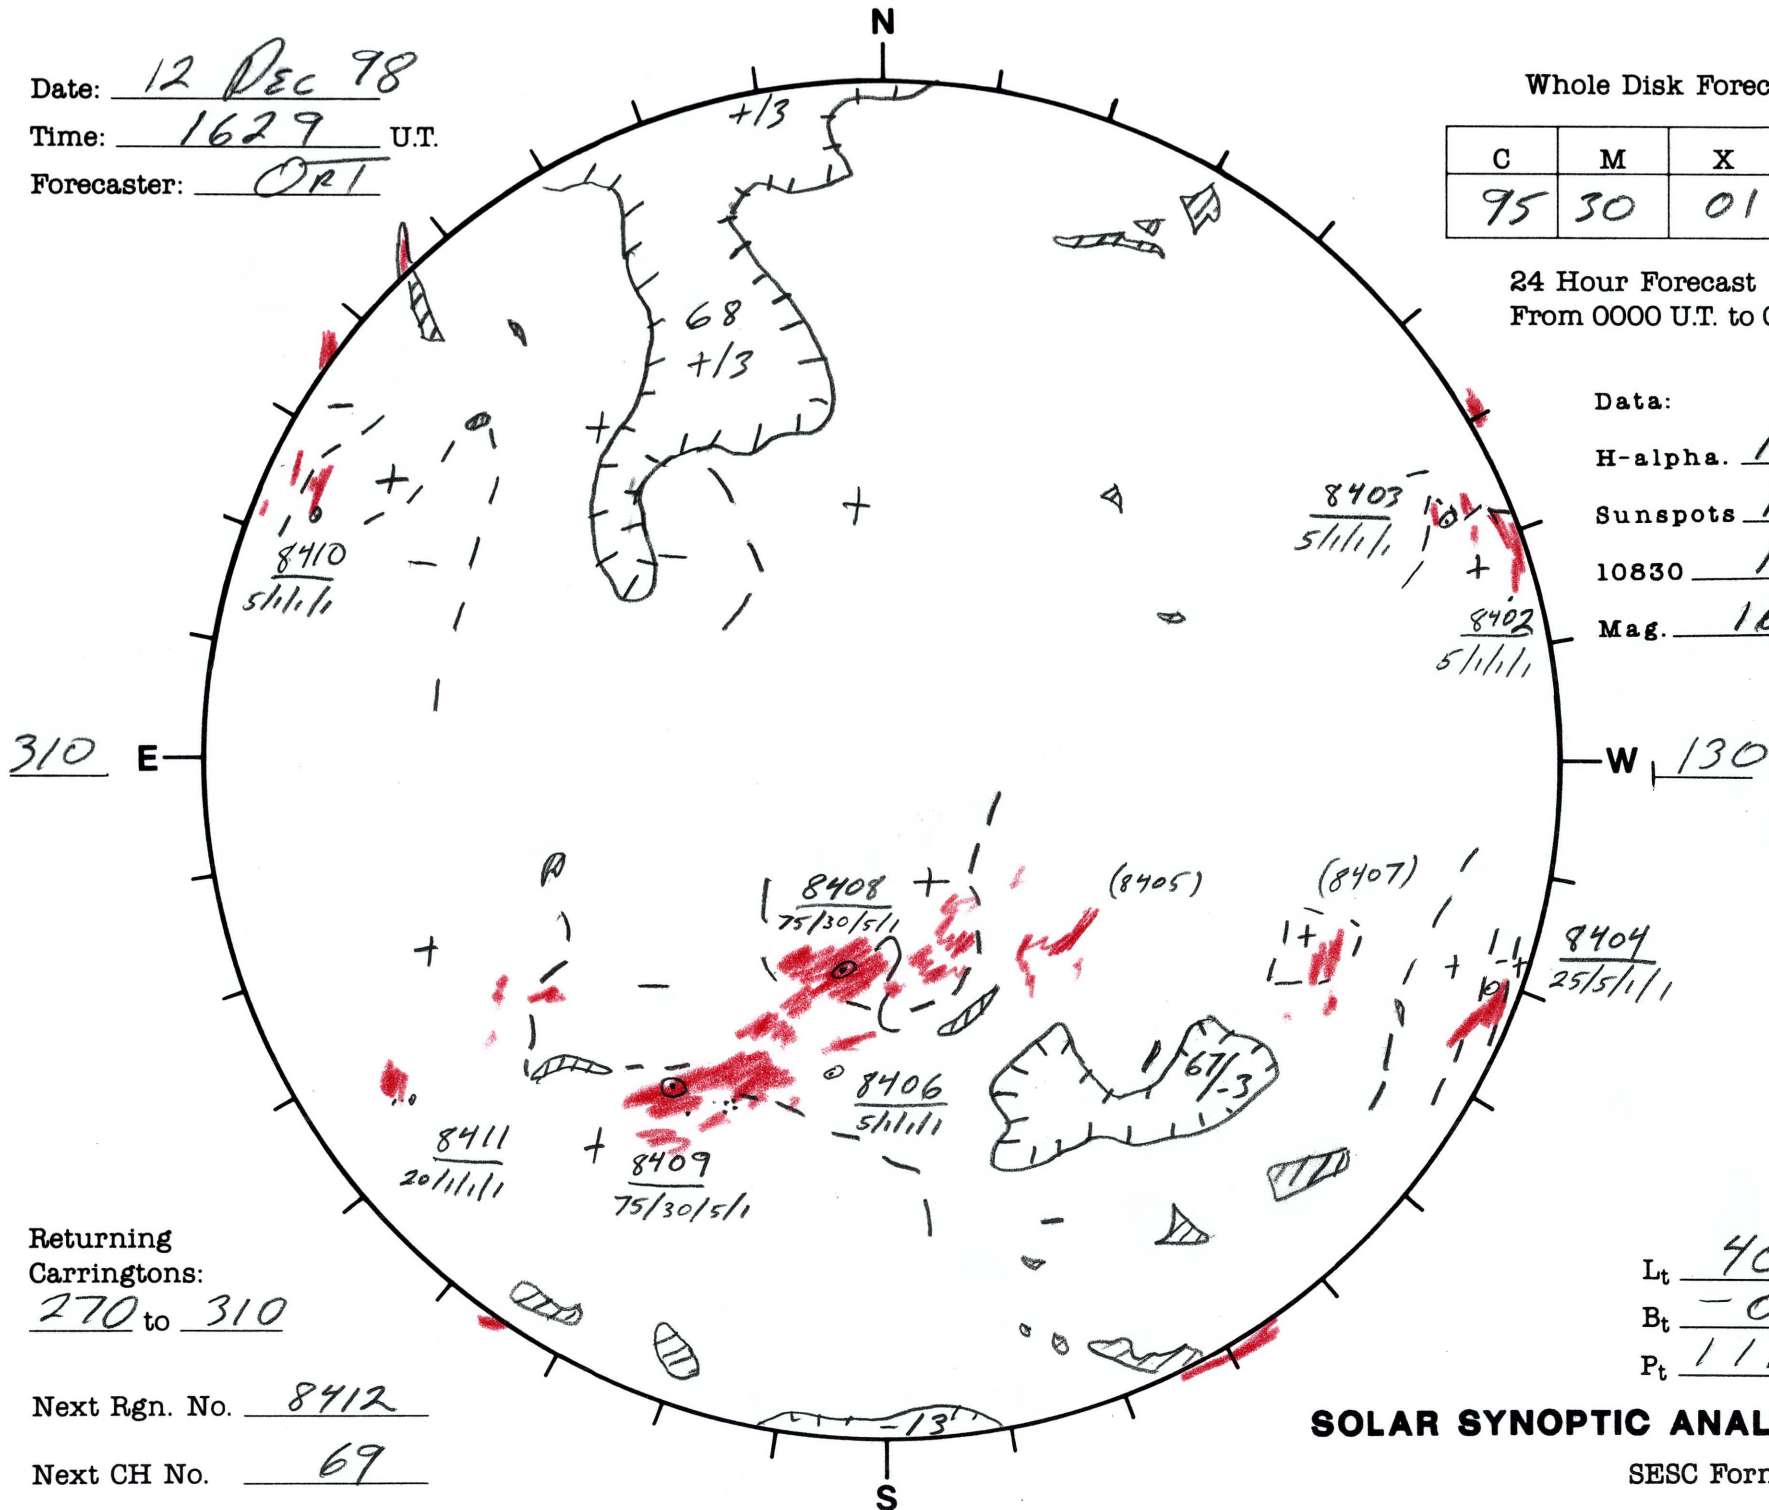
Date: 12 Dec 98
Time: 1629 U.T.
Forecaster: ORT

N

Whole Disk Forec

| C | M | X |
|---|---|---|
| 95 | 30 | 01 |

24 Hour Forecast
From 0000 U.T. to

Data:
H-alpha. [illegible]
Sunspots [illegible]
10830 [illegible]
Mag. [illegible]

+13
68
+13
8410
5/1/1/1
8403
5/1/1/1
8402
5/1/1/1

310 E

W 130

8408
75/30/5/1
(8405)
(8407)
8404
25/5/1/1
67
-3
8406
5/1/1/1
8411
20/1/1/1
8409
75/30/5/1
-13

Returning Carringtons:
270 to 310

Next Rgn. No. 8412

Next CH No. 69

S

Lt 40
Bt -0
Pt 11

SOLAR SYNOPTIC ANAL

SESC Forr